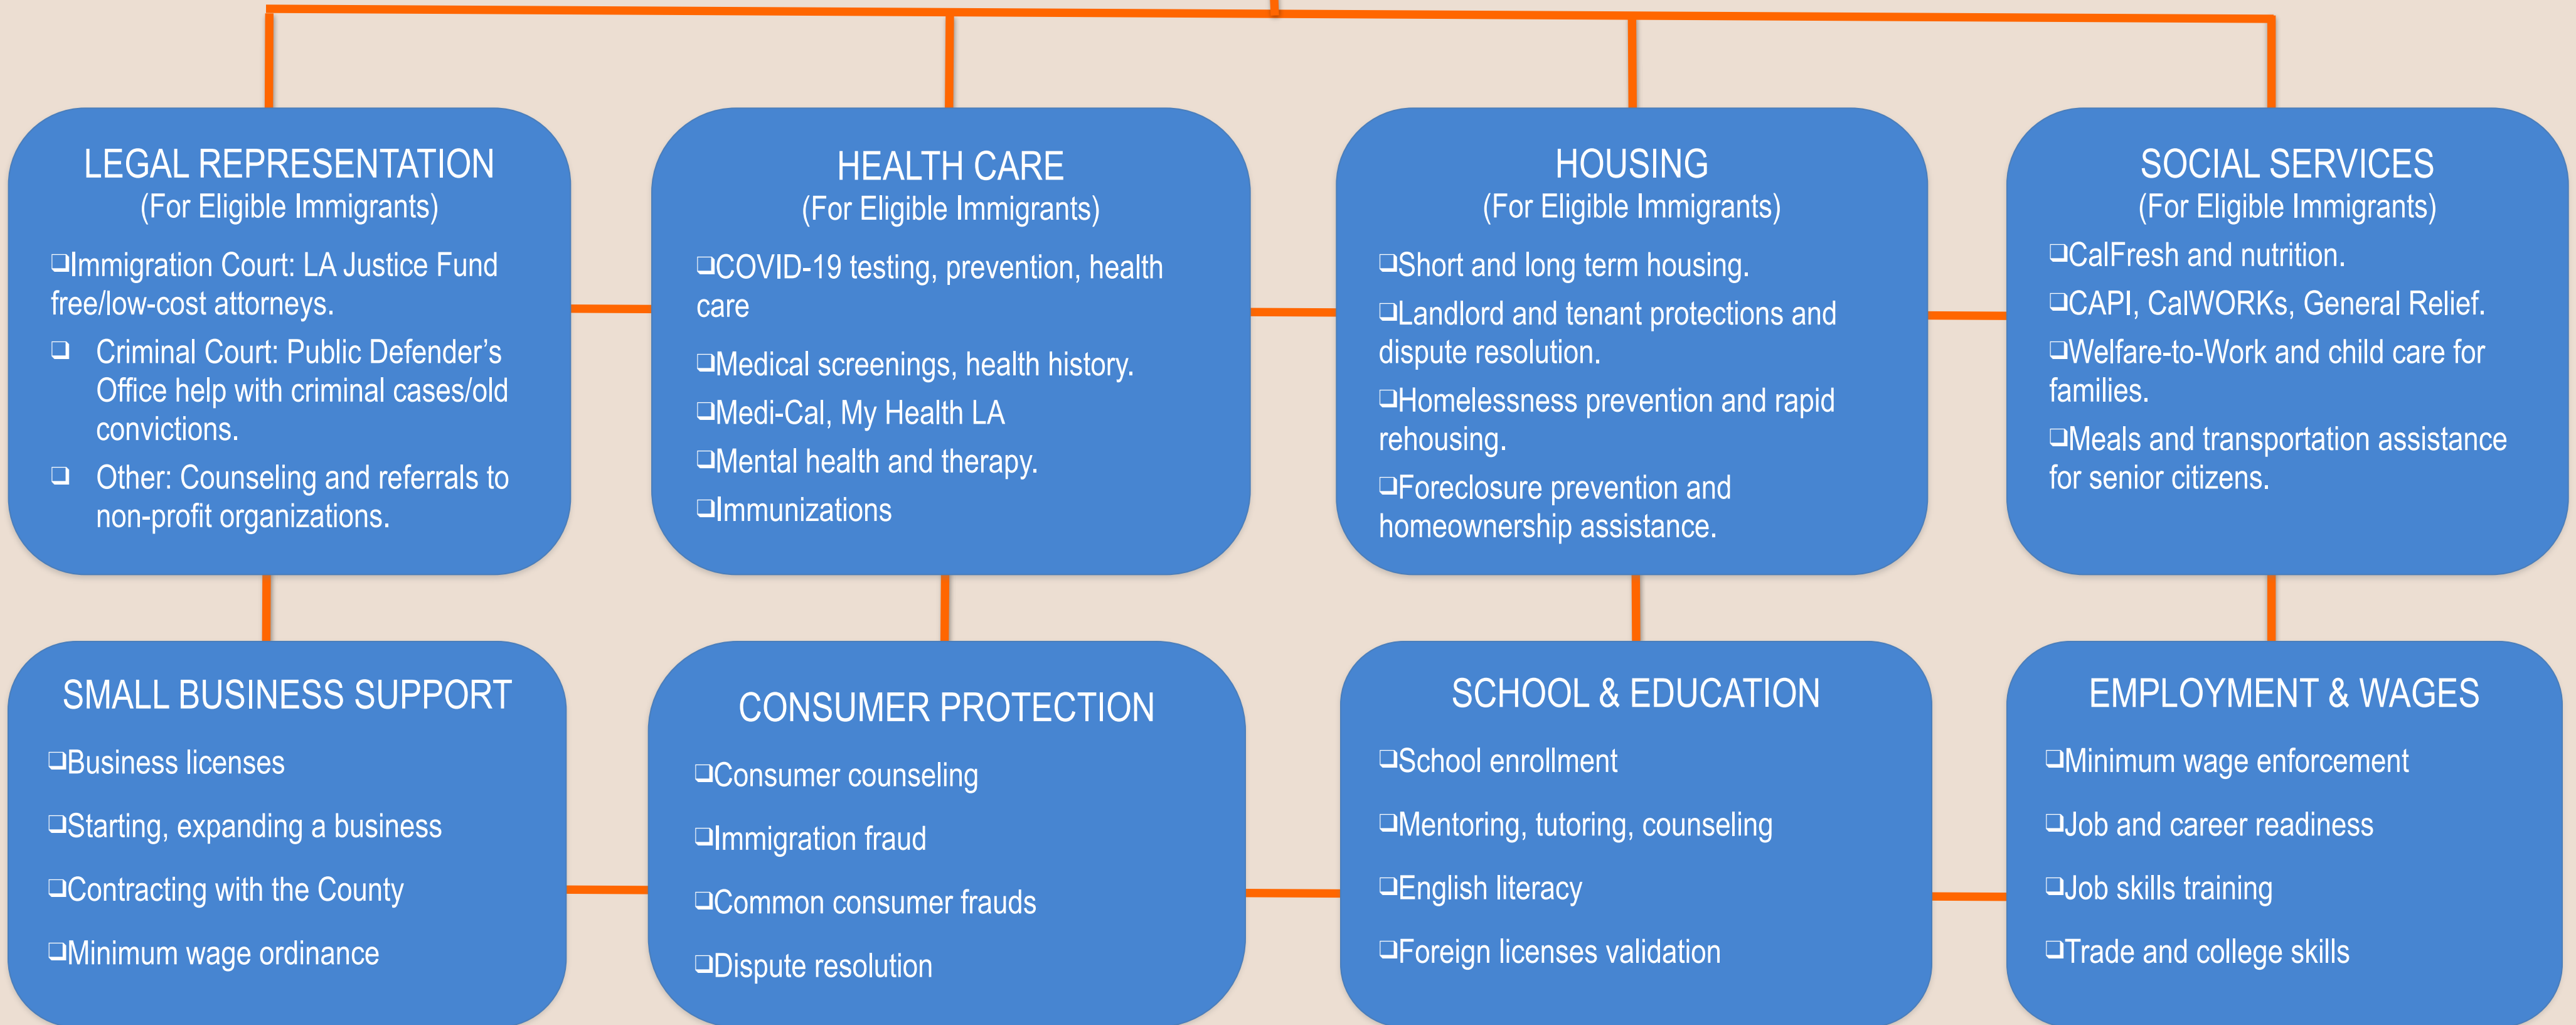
LEGAL REPRESENTATION
(For Eligible Immigrants)

❑Immigration Court: LA Justice Fund free/low-cost attorneys.
❑ Criminal Court: Public Defender's Office help with criminal cases/old convictions.
❑ Other: Counseling and referrals to non-profit organizations.

HEALTH CARE
(For Eligible Immigrants)

❑COVID-19 testing, prevention, health care
❑Medical screenings, health history.
❑Medi-Cal, My Health LA
❑Mental health and therapy.
❑Immunizations

HOUSING
(For Eligible Immigrants)

❑Short and long term housing.
❑Landlord and tenant protections and dispute resolution.
❑Homelessness prevention and rapid rehousing.
❑Foreclosure prevention and homeownership assistance.

SOCIAL SERVICES
(For Eligible Immigrants)

❑CalFresh and nutrition.
❑CAPI, CalWORKs, General Relief.
❑Welfare-to-Work and child care for families.
❑Meals and transportation assistance for senior citizens.

SMALL BUSINESS SUPPORT

❑Business licenses
❑Starting, expanding a business
❑Contracting with the County
❑Minimum wage ordinance

CONSUMER PROTECTION

❑Consumer counseling
❑Immigration fraud
❑Common consumer frauds
❑Dispute resolution

SCHOOL & EDUCATION

❑School enrollment
❑Mentoring, tutoring, counseling
❑English literacy
❑Foreign licenses validation

EMPLOYMENT & WAGES

❑Minimum wage enforcement
❑Job and career readiness
❑Job skills training
❑Trade and college skills